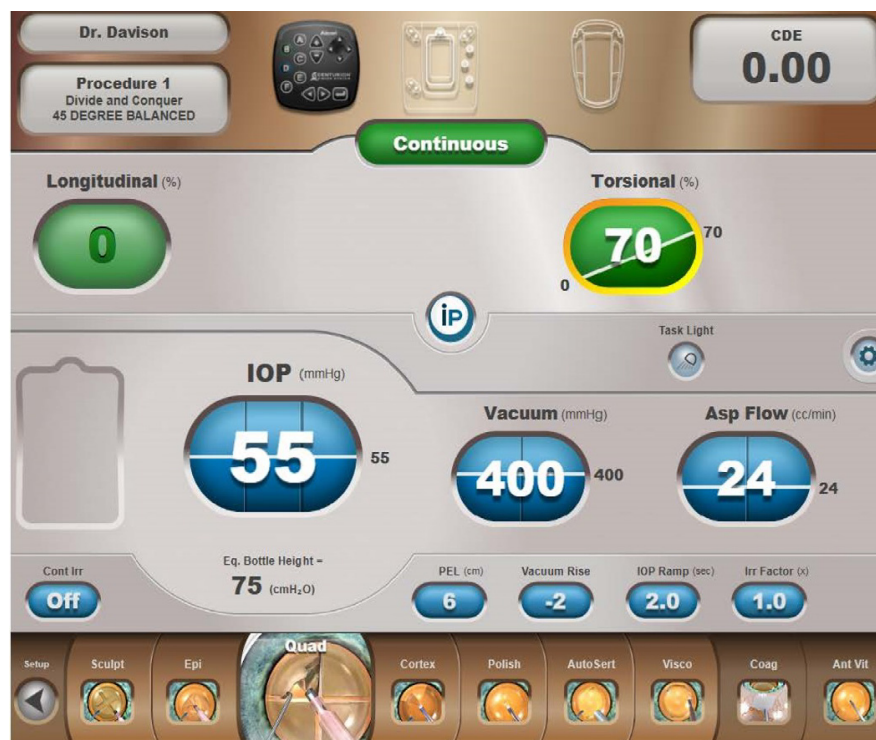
Dr. Davison

Procedure 1
Divide and Conquer
45 DEGREE BALANCED

CDE
0.00

Continuous

Longitudinal (%)
0

Torsional (%)
70
70
0

iP

Task Light

IOP (mmHg)
55
55

Vacuum (mmHg)
400
400

Asp Flow (cc/min)
24
24

Cont Irr
Off

Eq. Bottle Height =
75 (cmH₂O)

PEL (cm)
6

Vacuum Rise
-2

IOP Ramp (sec)
2.0

Irr Factor (x)
1.0

Setup
Sculpt
Epi
Quad
Cortex
Polish
AutoSert
Visco
Coag
Ant Vit